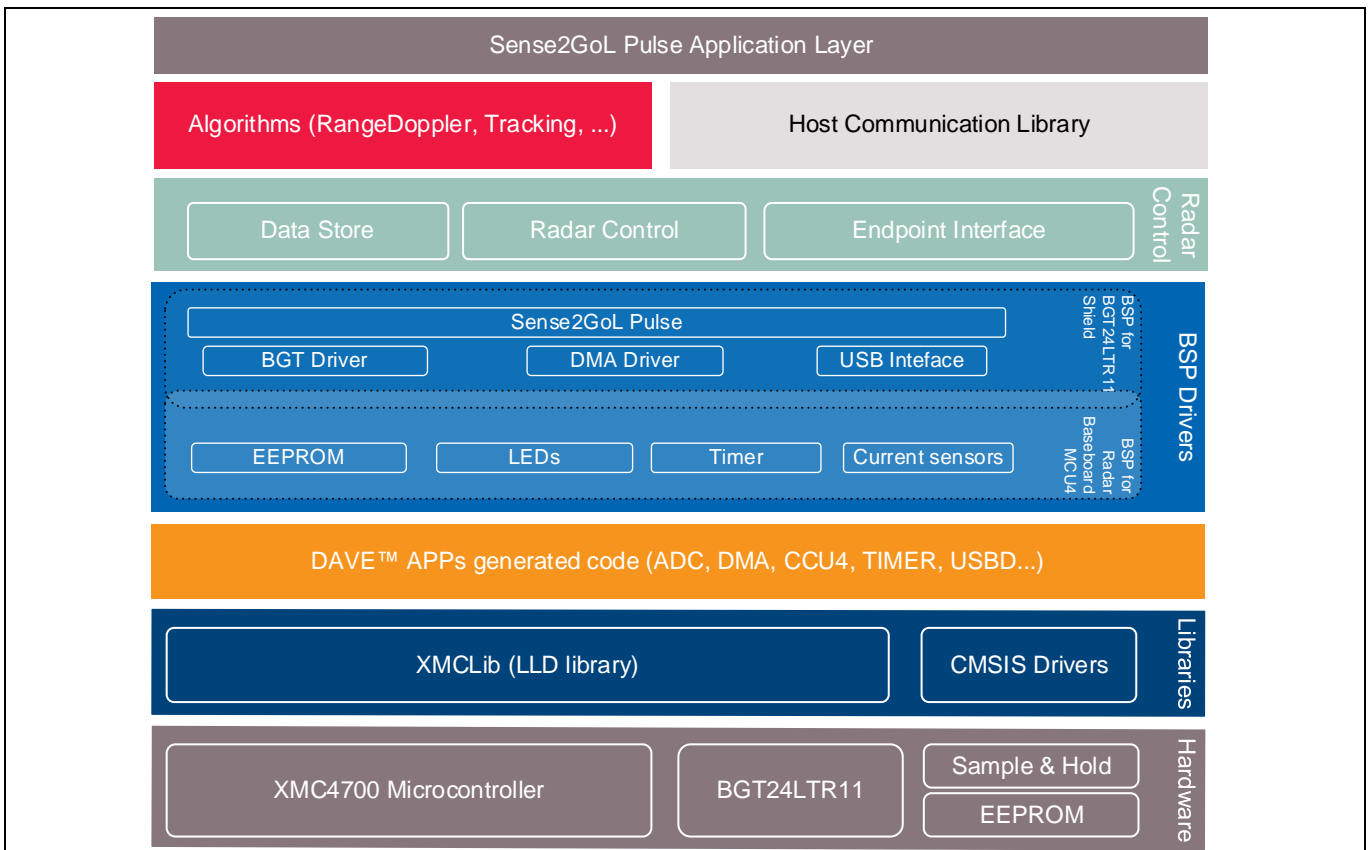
Sense2GoL Pulse Application Layer

Algorithms (RangeDoppler, Tracking, ...)

Host Communication Library

Data Store

Radar Control

Endpoint Interface

Radar Control

Sense2GoL Pulse

BGT Driver

DMA Driver

USB Inteface

BSP for BGT24LTR11 Shield

EEPROM

LEDs

Timer

Current sensors

BSP for Radar Baseboard MCU4

BSP Drivers

DAVE™ APPs generated code (ADC, DMA, CCU4, TIMER, USBD...)

XMCLib (LLD library)

CMSIS Drivers

Libraries

XMC4700 Microcontroller

BGT24LTR11

Sample & Hold

EEPROM

Hardware